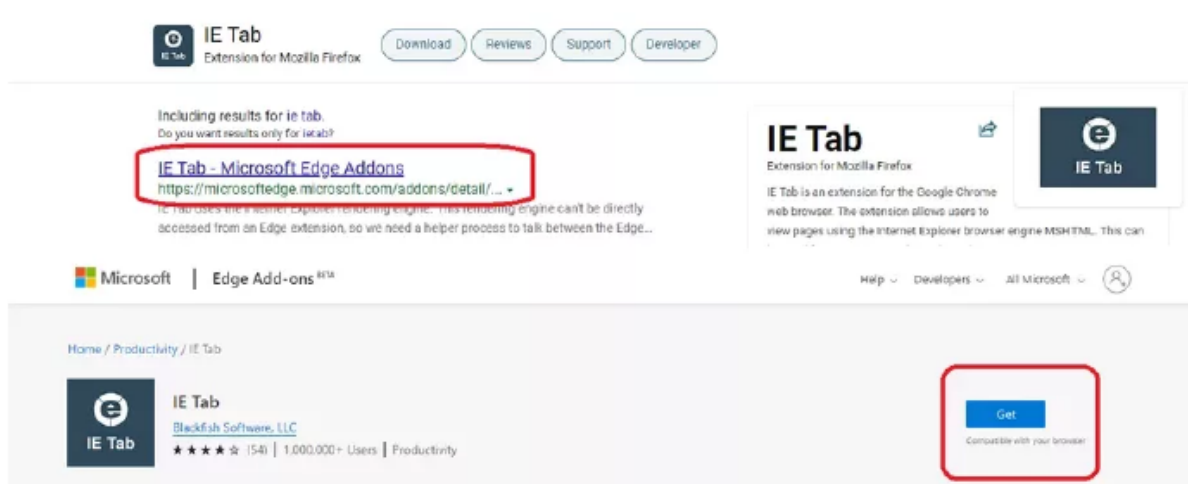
IE Tab

IE Tab
Extension for Mozilla Firefox

Download Reviews Support Developer

Including results for ie tab.
Do you want results only for ietab?

IE Tab - Microsoft Edge Addons
https://microsoftedge.microsoft.com/addons/detail/...

IE Tab uses the Internet Explorer rendering engine. This rendering engine can't be directly accessed from an Edge extension, so we need a helper process to talk between the Edge...

IE Tab
Extension for Mozilla Firefox
IE Tab is an extension for the Google Chrome web browser. The extension allows users to view pages using the Internet Explorer browser engine MSHTML. This can

IE Tab

Microsoft | Edge Add-ons BETA

Help Developers All Microsoft

Home / Productivity / IE Tab

IE Tab

IE Tab
Blackfish Software, LLC
(54) | 1,000,000+ Users | Productivity

Get
Compatible with your browser